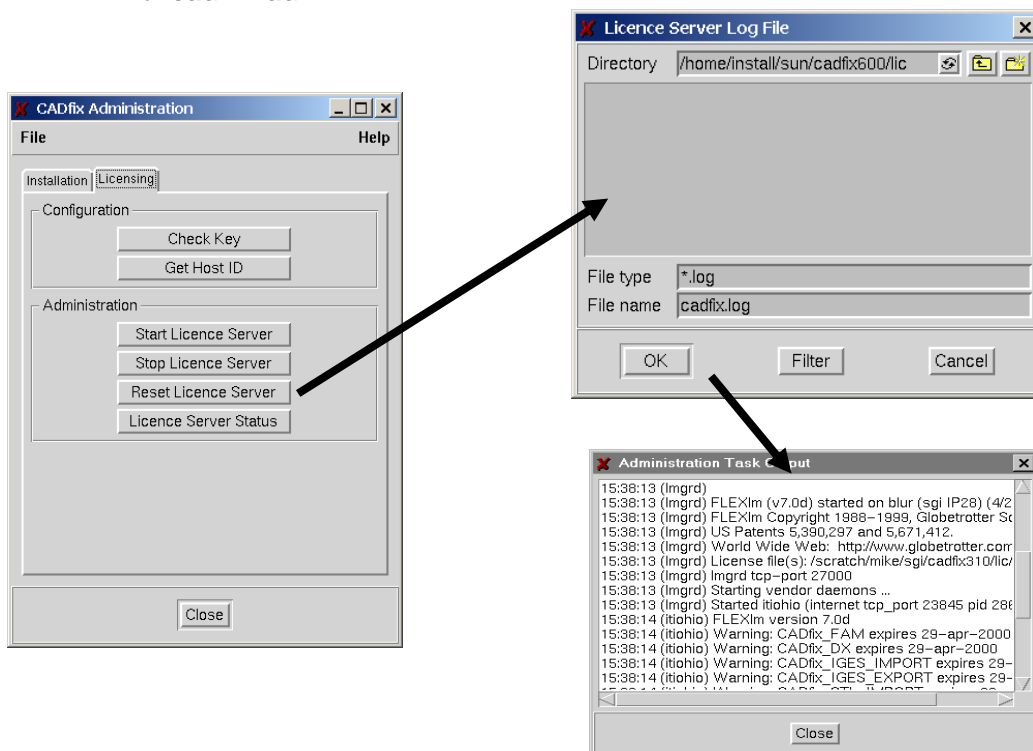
CADfix Administration

File Help

Installation Licensing

Configuration

Check Key

Get Host ID

Administration

Start Licence Server

Stop Licence Server

Reset Licence Server

Licence Server Status

Close

Licence Server Log File

Directory /home/install/sun/cadfix600/lic

File type *.log

File name cadfix.log

OK Filter Cancel

Administration Task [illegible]

15:38:13 (lmgrd)
15:38:13 (lmgrd) FLEXlm (v7.0d) started on blur (sgi IP28) (4/2
15:38:13 (lmgrd) FLEXlm Copyright 1988-1999, Globetrotter Sc
15:38:13 (lmgrd) US Patents 5,390,297 and 5,671,412.
15:38:13 (lmgrd) World Wide Web: http://www.globetrotter.com
15:38:13 (lmgrd) License file(s): /scratch/mike/sgi/cadfix310/lic/
15:38:13 (lmgrd) lmgrd tcp-port 27000
15:38:13 (lmgrd) Starting vendor daemons ...
15:38:13 (lmgrd) Started itiohio (internet tcp_port 23845 pid 28
15:38:14 (itiohio) FLEXlm version 7.0d
15:38:14 (itiohio) Warning: CADfix_FAM expires 29-apr-2000
15:38:14 (itiohio) Warning: CADfix_DX expires 29-apr-2000
15:38:14 (itiohio) Warning: CADfix_IGES_IMPORT expires 29-
15:38:14 (itiohio) Warning: CADfix_IGES_EXPORT expires 29-
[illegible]

Close